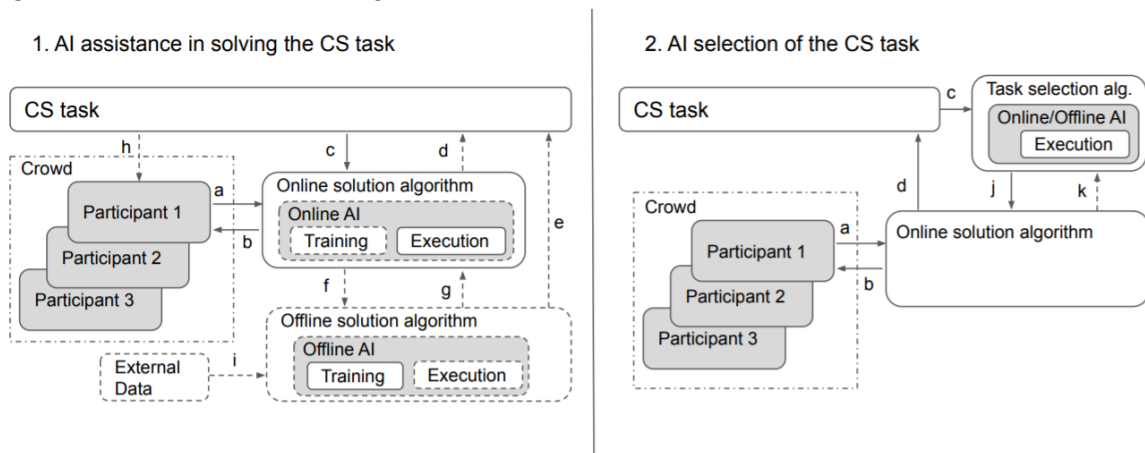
1. AI assistance in solving the CS task

CS task

h

c

d

Crowd

a

Online solution algorithm

Participant 1

Online AI

b

Training

Execution

e

Participant 2

Participant 3

f

g

Offline solution algorithm

Offline AI

External Data

i

Training

Execution

2. AI selection of the CS task

CS task

c

Task selection alg.

Online/Offline AI

Execution

d

j

k

Crowd

a

Online solution algorithm

Participant 1

b

Participant 2

Participant 3